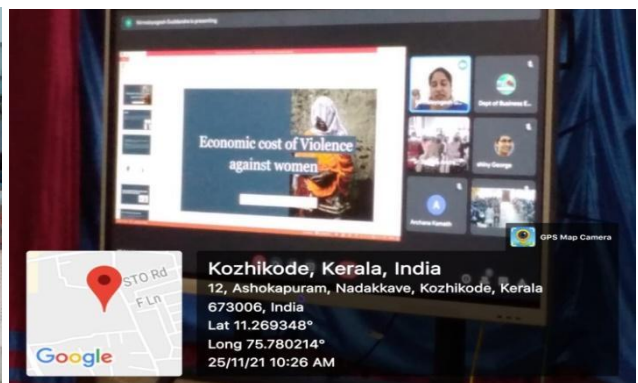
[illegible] is presenting

Economic cost of Violence against women

Dept of Business E...

Abby George

Archana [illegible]

GPS Map Camera

STO Rd
F Ln
Google

Kozhikode, Kerala, India
12, Ashokapuram, Nadakkave, Kozhikode, Kerala 673006, India
Lat 11.269348°
Long 75.780214°
25/11/21 10:26 AM